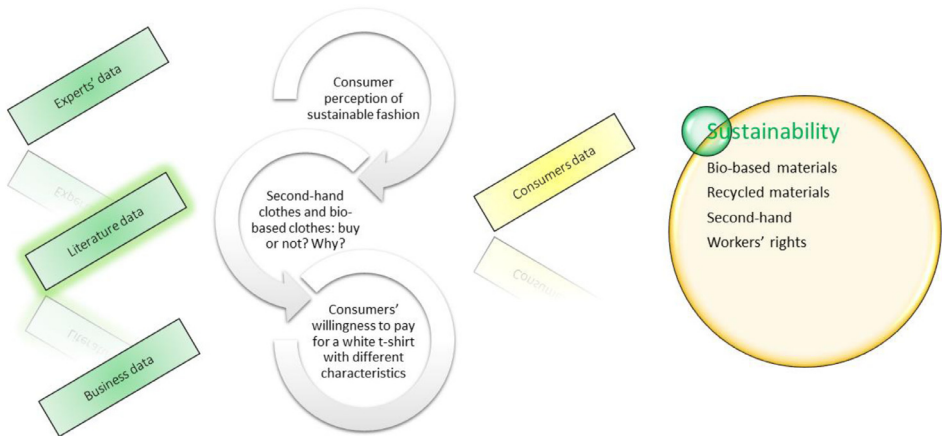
Experts' data

Literature data

Business data

Consumer perception of sustainable fashion

Second-hand clothes and bio-based clothes: buy or not? Why?

Consumers' willingness to pay for a white t-shirt with different characteristics

Consumers data

Sustainability

Bio-based materials

Recycled materials

Second-hand

Workers' rights